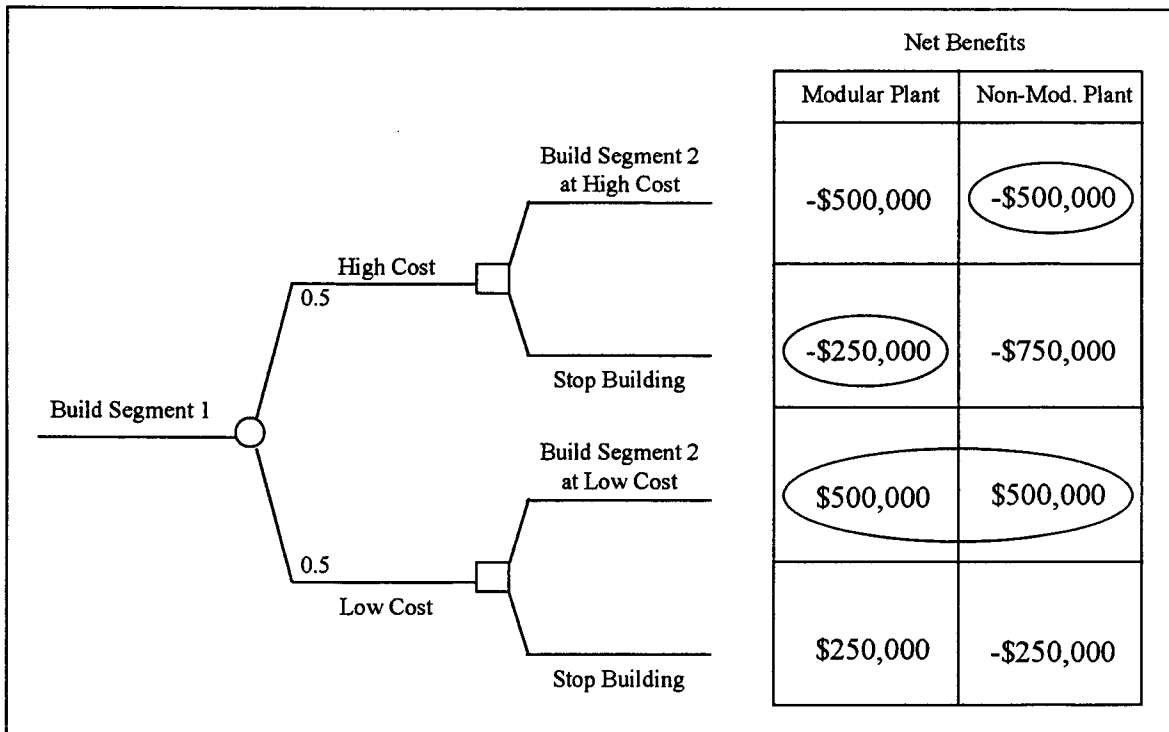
Build Segment 1

High Cost
0.5

Build Segment 2 at High Cost

Stop Building

0.5
Low Cost

Build Segment 2 at Low Cost

Stop Building

Net Benefits

| Modular Plant | Non-Mod. Plant |
|---|---|
| -\$500,000 | -\$500,000 |
| -\$250,000 | -\$750,000 |
| \$500,000 | \$500,000 |
| \$250,000 | -\$250,000 |